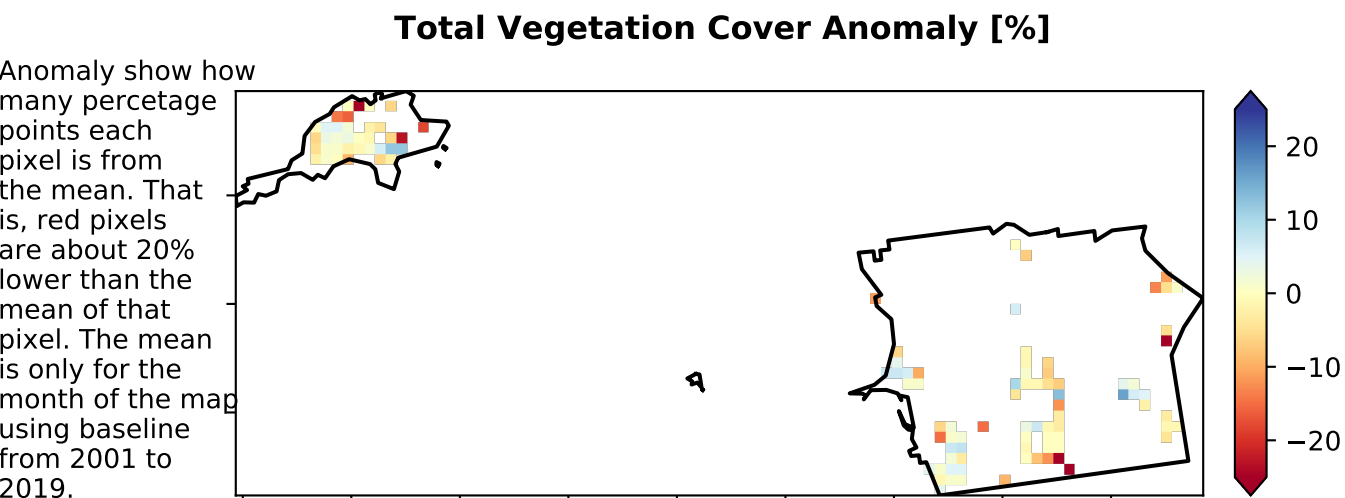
Total Vegetation Cover Anomaly [%]

Anomaly show how many percetage points each pixel is from the mean. That is, red pixels are about 20% lower than the mean of that pixel. The mean is only for the month of the map using baseline from 2001 to 2019.

20
10
0
−10
−20